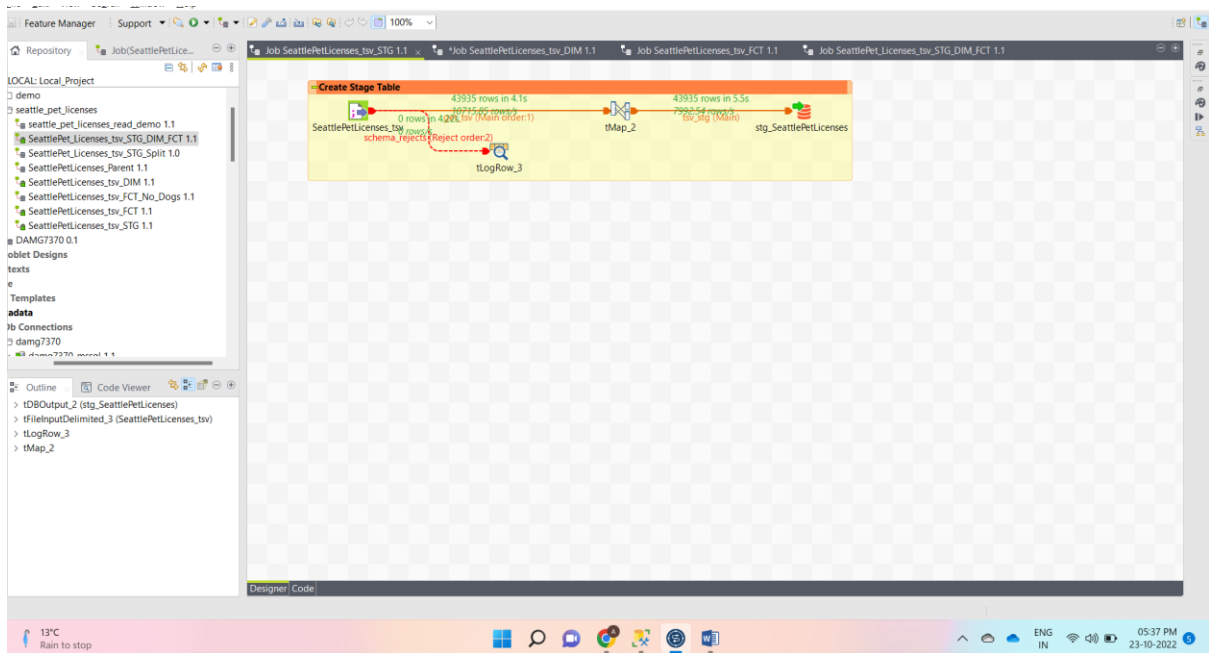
Feature Manager | Support ▾ 100%

Repository Job(SeattlePetLice...

LOCAL: Local_Project
demo
seattle_pet_licenses
seattle_pet_licenses_read_demo 1.1
SeattlePet_Licenses_tsv_STG_DIM_FCT 1.1
SeattlePet_Licenses_tsv_STG_Split 1.0
SeattlePetLicenses_Parent 1.1
SeattlePetLicenses_tsv_DIM 1.1
SeattlePetLicenses_tsv_FCT_No_Dogs 1.1
SeattlePetLicenses_tsv_FCT 1.1
SeattlePetLicenses_tsv_STG 1.1
DAMG7370 0.1
oblet Designs
texts
e
Templates
adata
b Connections
damg7370
damg7370_mssql 1.1

Outline Code Viewer
tDBOutput_2 (stg_SeattlePetLicenses)
tFileInputDelimited_3 (SeattlePetLicenses_tsv)
tLogRow_3
tMap_2

Job SeattlePetLicenses_tsv_STG 1.1 | *Job SeattlePetLicenses_tsv_DIM 1.1 | Job SeattlePetLicenses_tsv_FCT 1.1 | Job SeattlePet_Licenses_tsv_STG_DIM_FCT 1.1

Create Stage Table
43935 rows in 4.1s
10715.85 rows/s
row1_tsv (Main order:1)
0 rows in 4.2s
0 rows/s
schema_rejects (Reject order:2)
SeattlePetLicenses_tsv
tMap_2
43935 rows in 5.5s
7982.54 rows/s
tsv_stg (Main)
stg_SeattlePetLicenses
tLogRow_3

Designer Code

13°C
Rain to stop
ENG IN
05:37 PM
23-10-2022